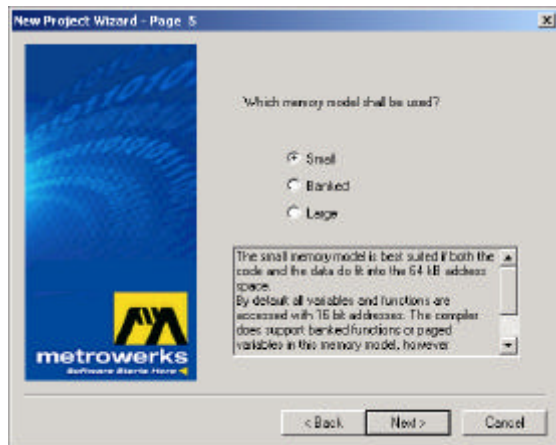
New Project Wizard - Page 5

metrowerks
Software Starts Here

Which memory model shall be used?

Small
Banked
Large

The small memory model is best suited if both the code and the data do fit into the 64 kB address space.
By default all variables and functions are accessed with 16 bit addresses. The compiler does support banked functions or paged variables in this memory model, however

< Back
Next >
Cancel